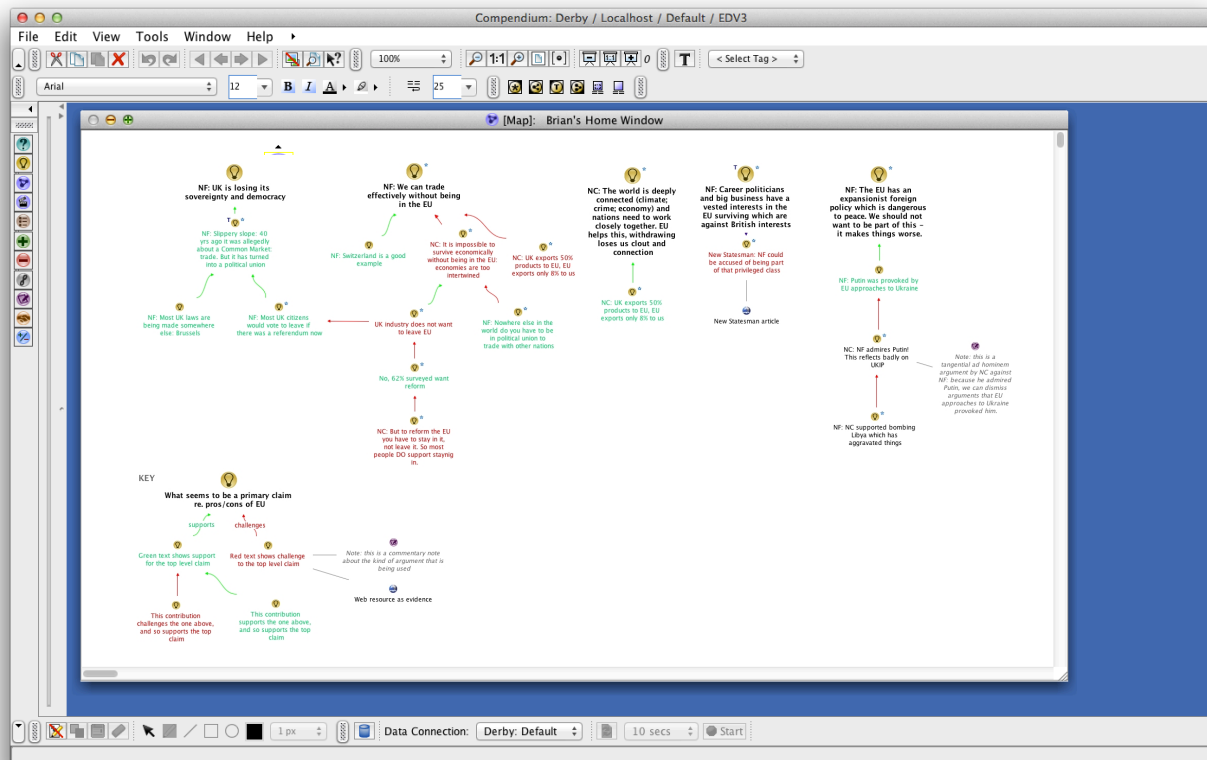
Compendium: Derby / Localhost / Default / EDV3

File Edit View Tools Window Help

100%

1:1

0

< Select Tag >

Arial

12

B I A

25

[Map]: Brian's Home Window

NF: UK is losing its sovereignty and democracy

NF: Slippery slope: 40 yrs ago it was allegedly about a Common Market: trade. But it has turned into a political union

NF: Most UK laws are being made somewhere else: Brussels

NF: Most UK citizens would vote to leave if there was a referendum now

NF: We can trade effectively without being in the EU

NF: Switzerland is a good example

NC: It is impossible to survive economically without being in the EU: economies are too intertwined

NC: UK exports 50% products to EU, EU exports only 8% to us

UK industry does not want to leave EU

NF: Nowhere else in the world do you have to be in political union to trade with other nations

No, 62% surveyed want reform

NC: But to reform the EU you have to stay in it, not leave it. So most people DO support staynig in.

NC: The world is deeply connected (climate; crime; economy) and nations need to work closely together. EU helps this, withdrawing loses us clout and connection

NC: UK exports 50% products to EU, EU exports only 8% to us

NF: Career politicians and big business have a vested interests in the EU surviving which are against British interests

New Statesman: NF could be accused of being part of that privileged class

New Statesman article

NF: The EU has an expansionist foreign policy which is dangerous to peace. We should not want to be part of this - it makes things worse.

NF: Putin was provoked by EU approaches to Ukraine

NC: NF admires Putin! This reflects badly on UKIP

Note: this is a tangential ad hominem argument by NC against NF: because he admired Putin, we can dismiss arguments that EU approaches to Ukraine provoked him.

NF: NC supported bombing Libya which has aggravated things

KEY

What seems to be a primary claim re. pros/cons of EU

supports

challenges

Green text shows support for the top level claim

Red text shows challenge to the top level claim

Note: this is a commentary note about the kind of argument that is being used

Web resource as evidence

This contribution challenges the one above, and so supports the top claim

This contribution supports the one above, and so supports the top claim

1 px

Data Connection: Derby: Default

10 secs

Start